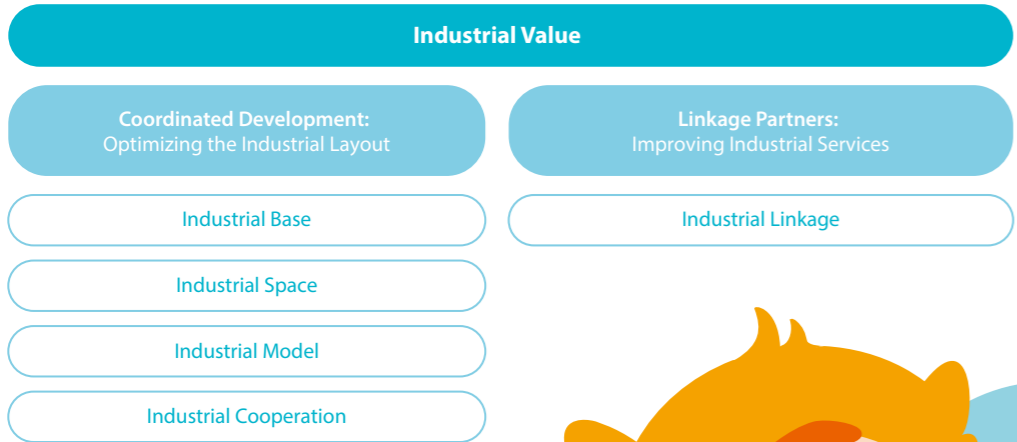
Industrial Value

Coordinated Development:
Optimizing the Industrial Layout

Linkage Partners:
Improving Industrial Services

Industrial Base

Industrial Linkage

Industrial Space

Industrial Model

Industrial Cooperation